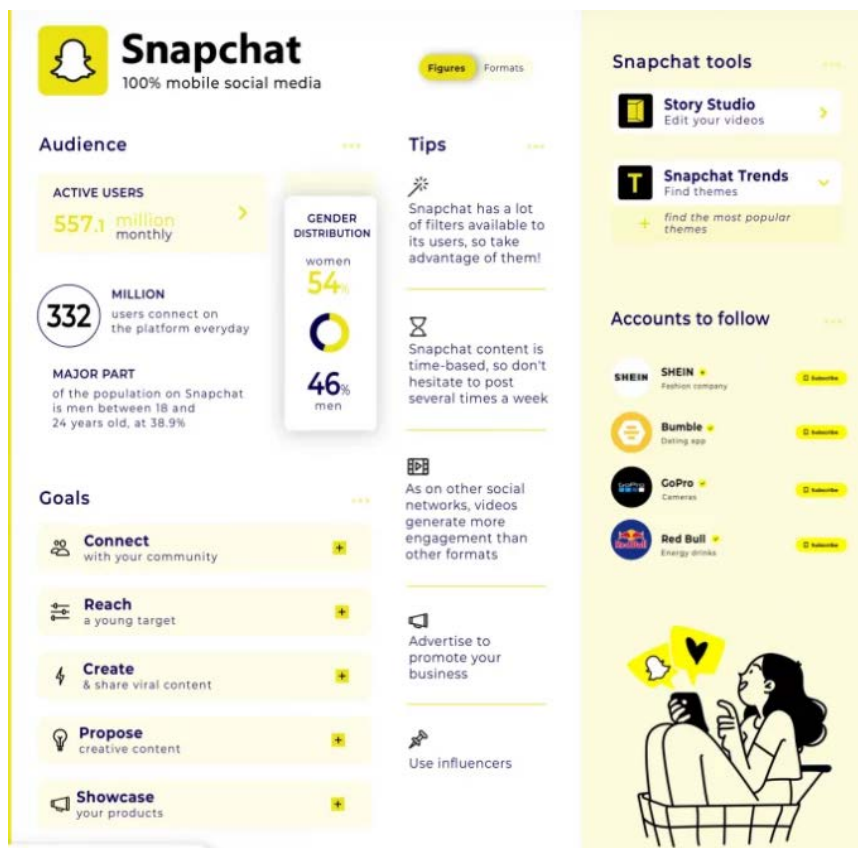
Snapchat
100% mobile social media

Figures Formats

Audience

ACTIVE USERS
557.1 million monthly

GENDER DISTRIBUTION
women
54%
46%
men

332 MILLION
users connect on the platform everyday

MAJOR PART
of the population on Snapchat is men between 18 and 24 years old, at 38.9%

Goals

Connect
with your community

Reach
a young target

Create
& share viral content

Propose
creative content

Showcase
your products

Tips

Snapchat has a lot of filters available to its users, so take advantage of them!

Snapchat content is time-based, so don't hesitate to post several times a week

As on other social networks, videos generate more engagement than other formats

Advertise to promote your business

Use influencers

Snapchat tools

Story Studio
Edit your videos

Snapchat Trends
Find themes

find the most popular themes

Accounts to follow

SHEIN
SHEIN
Fashion company
Subscribe

Bumble
Dating app
Subscribe

GoPro
GoPro
Cameras
Subscribe

Red Bull
Red Bull
Energy drinks
Subscribe